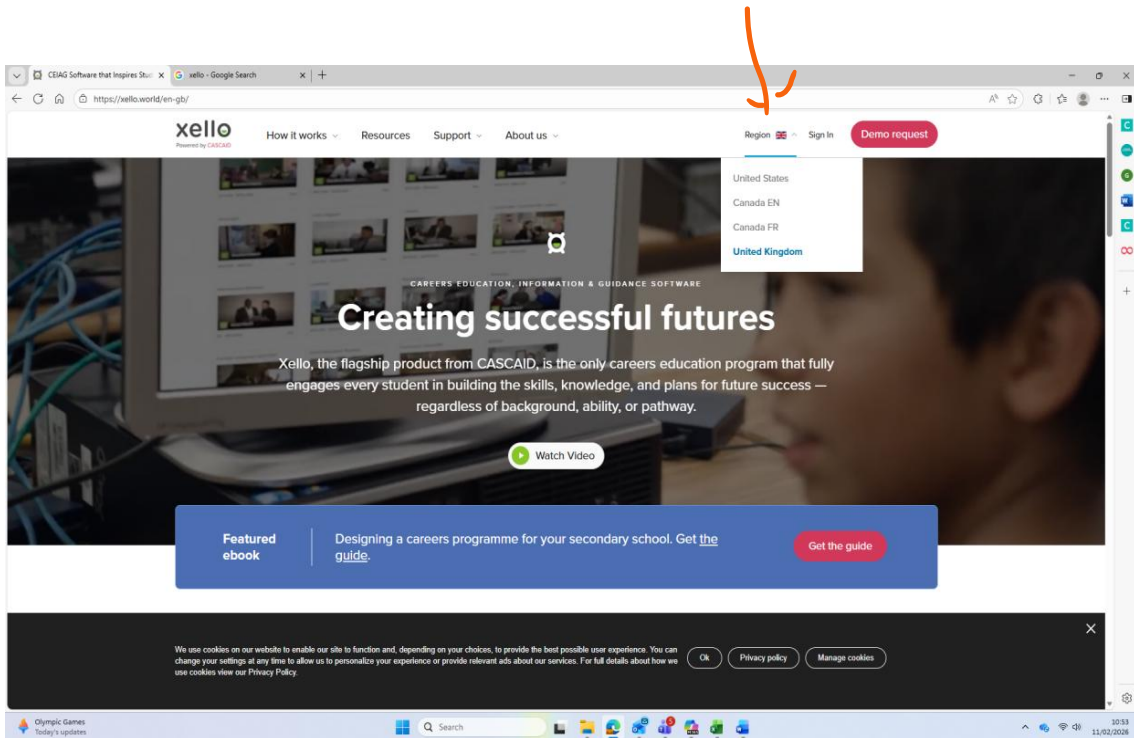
CEIAG Software that Inspires Stu ×
xello - Google Search ×
+
https://xello.world/en-gb/

xello
Powered by CASCAID
How it works
Resources
Support
About us
Region
Sign In
Demo request

United States
Canada EN
Canada FR
United Kingdom

CAREERS EDUCATION, INFORMATION & GUIDANCE SOFTWARE

Creating successful futures

Xello, the flagship product from CASCAID, is the only careers education program that fully engages every student in building the skills, knowledge, and plans for future success — regardless of background, ability, or pathway.

Watch Video

Featured ebook
Designing a careers programme for your secondary school. Get the guide.
Get the guide

We use cookies on our website to enable our site to function and, depending on your choices, to provide the best possible user experience. You can change your settings at any time to allow us to personalize your experience or provide relevant ads about our services. For full details about how we use cookies view our Privacy Policy.
Ok
Privacy policy
Manage cookies

Olympic Games
Today's updates
Search
10:53
11/02/2026